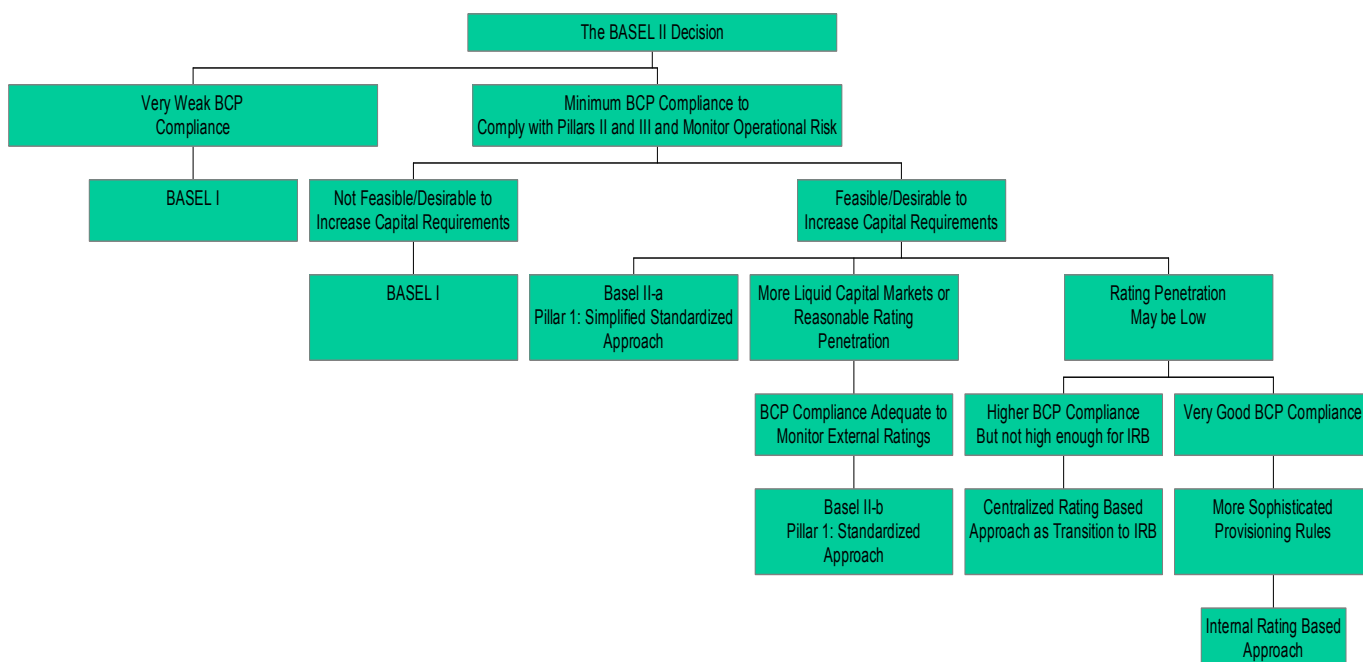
The BASEL II Decision

Very Weak BCP Compliance

BASEL I

Minimum BCP Compliance to Comply with Pillars II and III and Monitor Operational Risk

Not Feasible/Desirable to Increase Capital Requirements

BASEL I

Feasible/Desirable to Increase Capital Requirements

Basel II-a Pillar 1: Simplified Standardized Approach

More Liquid Capital Markets or Reasonable Rating Penetration

BCP Compliance Adequate to Monitor External Ratings

Basel II-b Pillar 1: Standardized Approach

Rating Penetration May be Low

Higher BCP Compliance But not high enough for IRB

Centralized Rating Based Approach as Transition to IRB

Very Good BCP Compliance

More Sophisticated Provisioning Rules

Internal Rating Based Approach